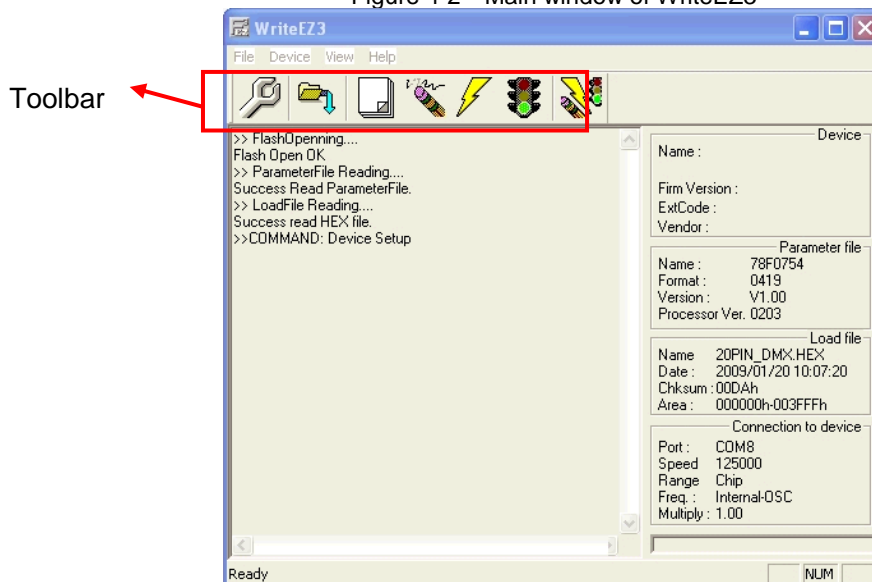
Figure 1-2 Main window of WriteEZ3

WriteEZ3

File Device View Help

Toolbar

>> FlashOpenning....
Flash Open OK
>> ParameterFile Reading....
Success Read ParameterFile.
>> LoadFile Reading....
Success read HEX file.
>>COMMAND: Device Setup

Device
Name :

Firm Version :
ExtCode :
Vendor :

Parameter file
Name : 78F0754
Format : 0419
Version : V1.00
Processor Ver. 0203

Load file
Name 20PIN_DMX.HEX
Date : 2009/01/20 10:07:20
Chksum : 00DAh
Area : 000000h-003FFFh

Connection to device
Port : COM8
Speed 125000
Range Chip
Freq. : Internal-OSC
Multiply : 1.00

Ready

NUM